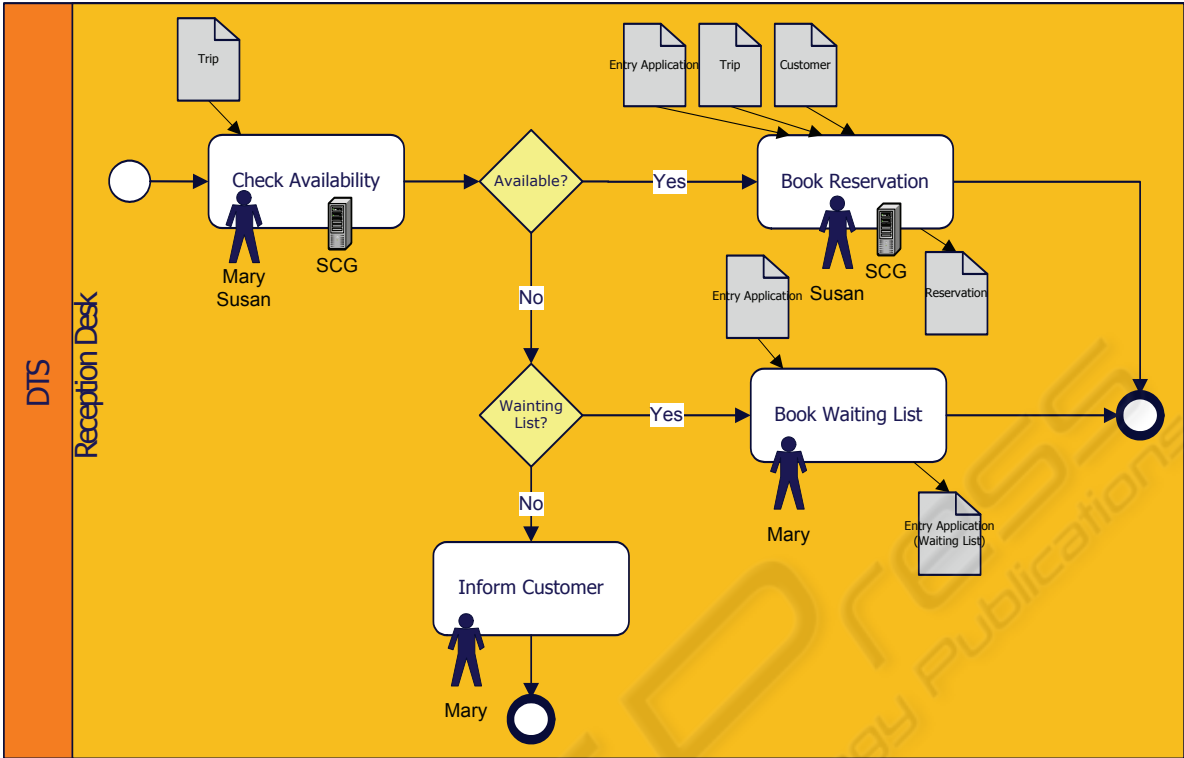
DTS

Reception Desk

Trip

Check Availability

Mary
Susan

SCG

Available?

Yes

No

Entry Application

Trip

Customer

Book Reservation

Susan

SCG

Reservation

Entry Application

Waiting List?

Yes

Book Waiting List

No

Mary

Entry Application (Waiting List)

Inform Customer

Mary

Technology Publications